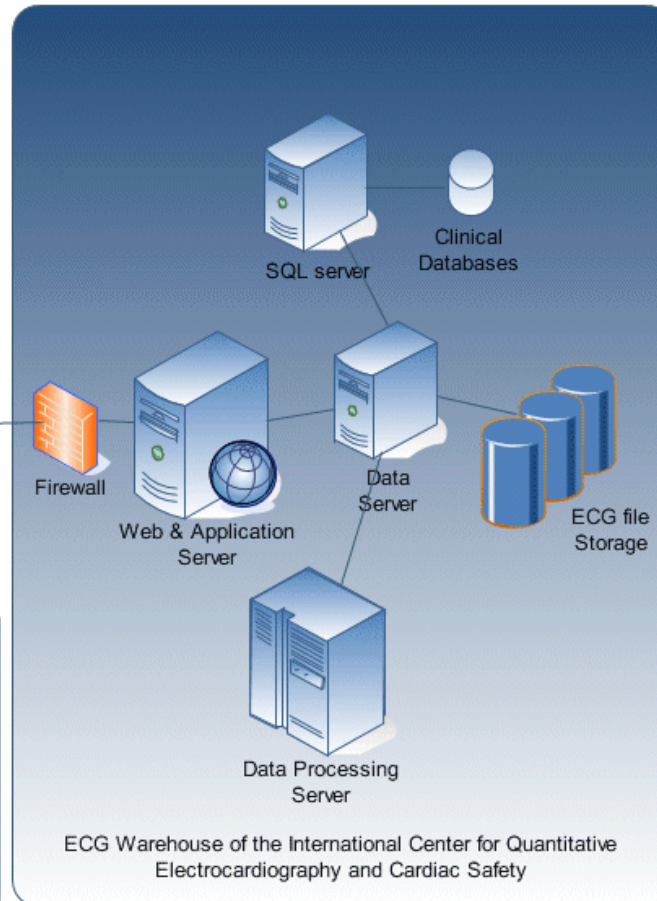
SQL server

Clinical Databases

Firewall

Web & Application Server

Data Server

ECG file Storage

Data Processing Server

ECG Warehouse of the International Center for Quantitative Electrocardiography and Cardiac Safety